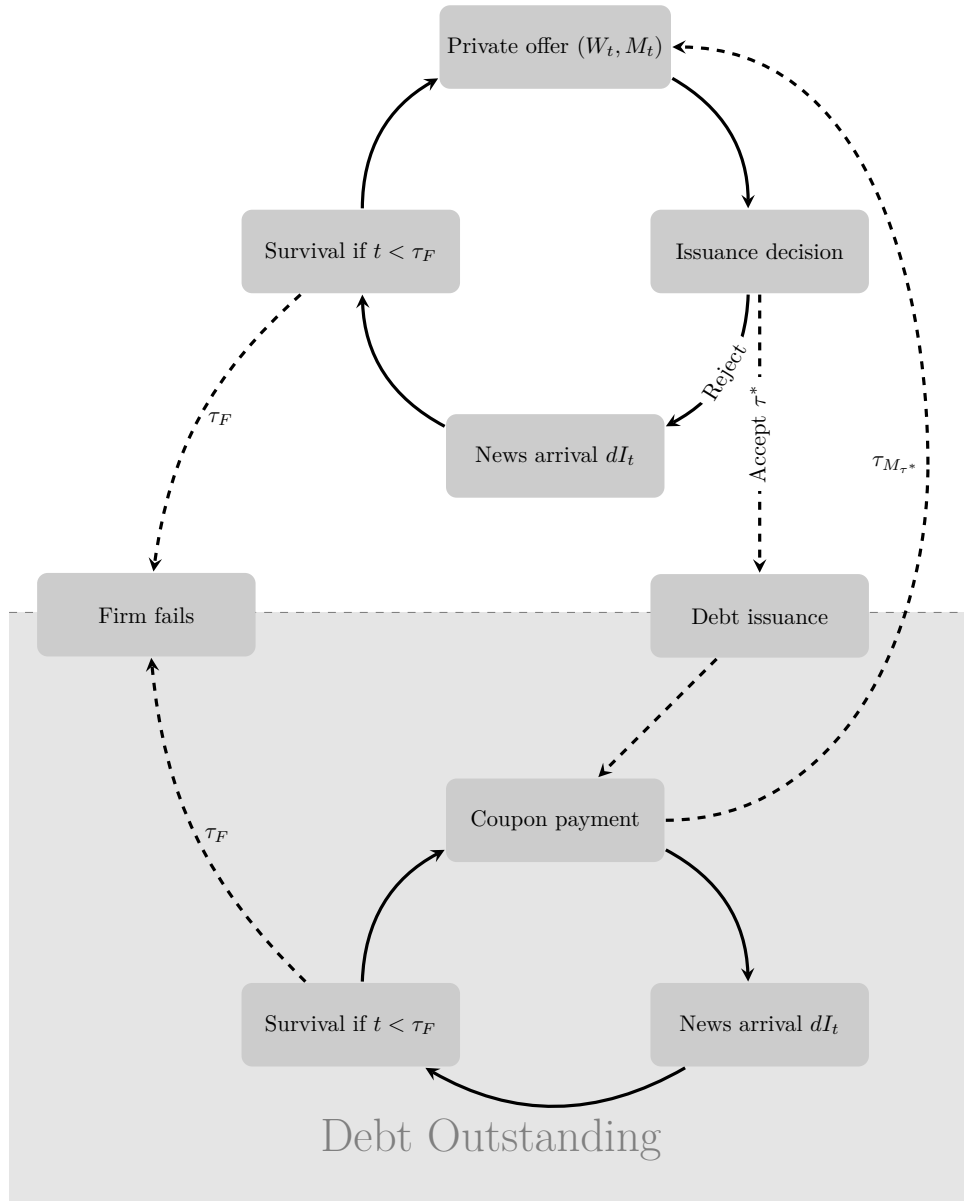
Private offer $(W_t, M_t)$

Survival if $t < \tau_F$

Issuance decision

Reject

Accept $\tau^*$

News arrival $dI_t$

$\tau_F$

$\tau_{M_{\tau^*}}$

Firm fails

Debt issuance

Coupon payment

$\tau_F$

Survival if $t < \tau_F$

News arrival $dI_t$

Debt Outstanding